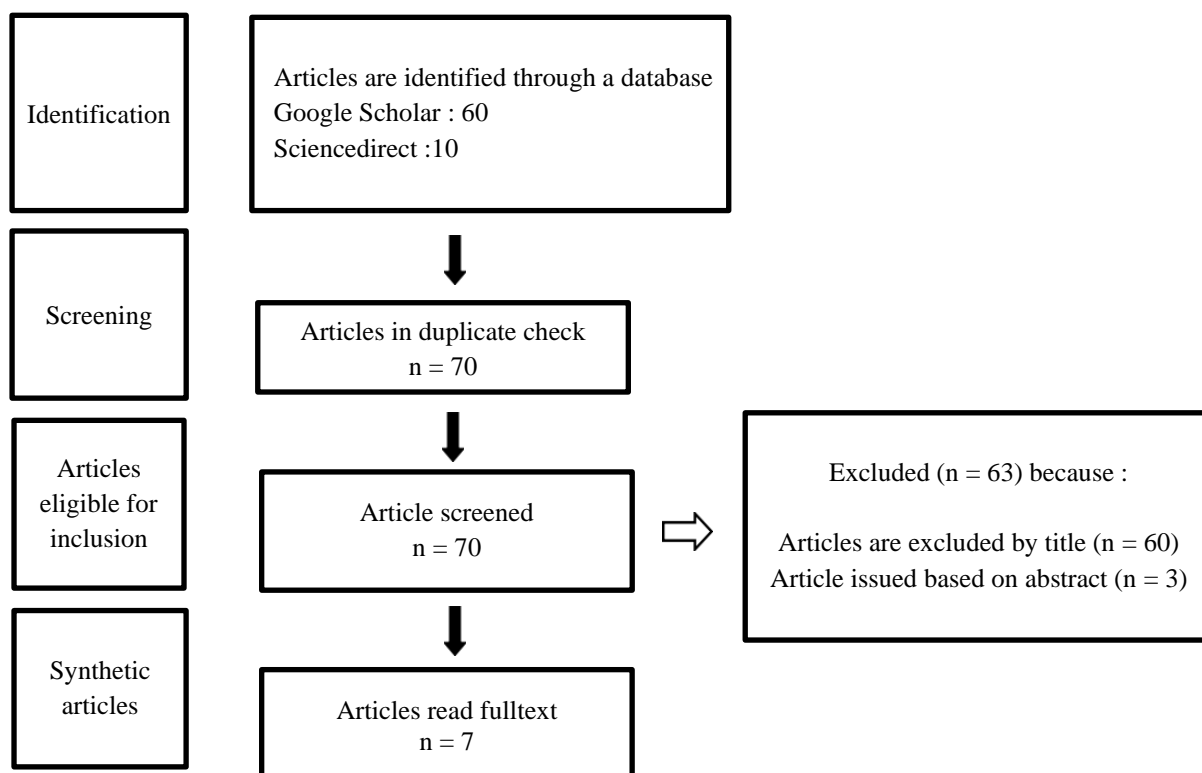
Identification

Articles are identified through a database
Google Scholar : 60
Sciencedirect :10

Screening

Articles in duplicate check
n = 70

Articles eligible for inclusion

Article screened
n = 70

Excluded (n = 63) because :

Articles are excluded by title (n = 60)
Article issued based on abstract (n = 3)

Synthetic articles

Articles read fulltext
n = 7